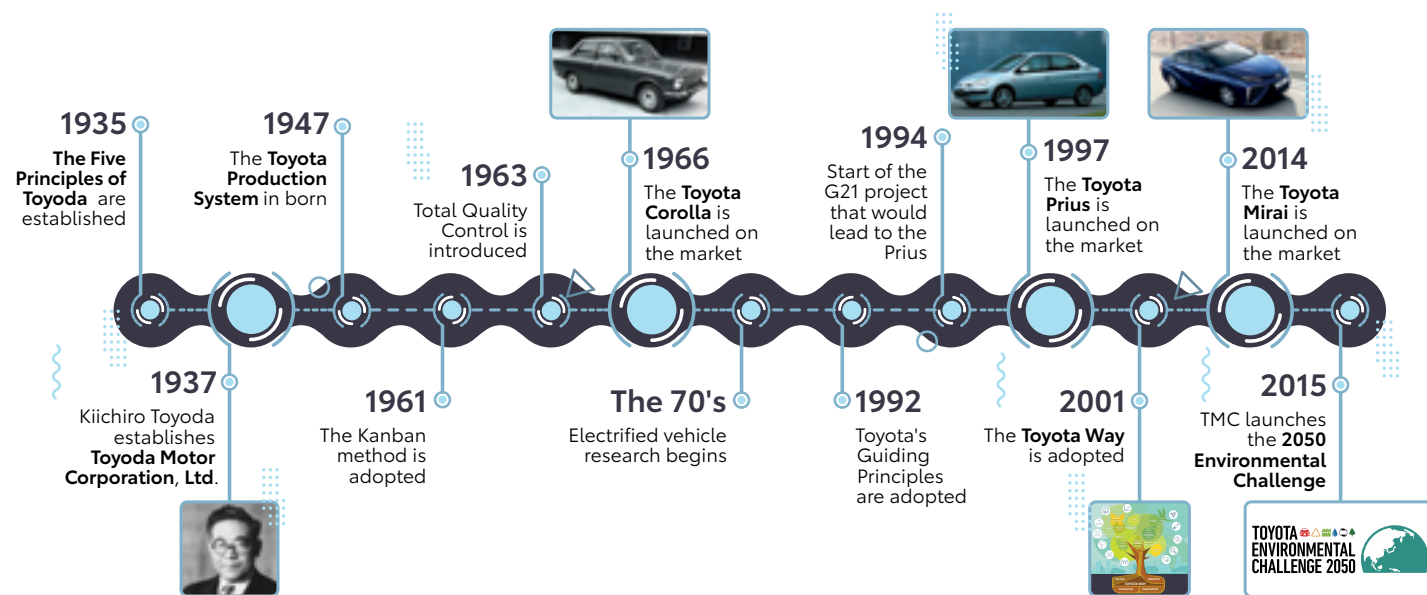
1935
The Five Principles of Toyoda are established

1947
The Toyota Production System in born

1963
Total Quality Control is introduced

1966
The Toyota Corolla is launched on the market

1994
Start of the G21 project that would lead to the Prius

1997
The Toyota Prius is launched on the market

2014
The Toyota Mirai is launched on the market

1937
Kiichiro Toyoda establishes Toyoda Motor Corporation, Ltd.

1961
The Kanban method is adopted

The 70's
Electrified vehicle research begins

1992
Toyota's Guiding Principles are adopted

2001
The Toyota Way is adopted

2015
TMC launches the 2050 Environmental Challenge

TOYOTA ENVIRONMENTAL CHALLENGE 2050